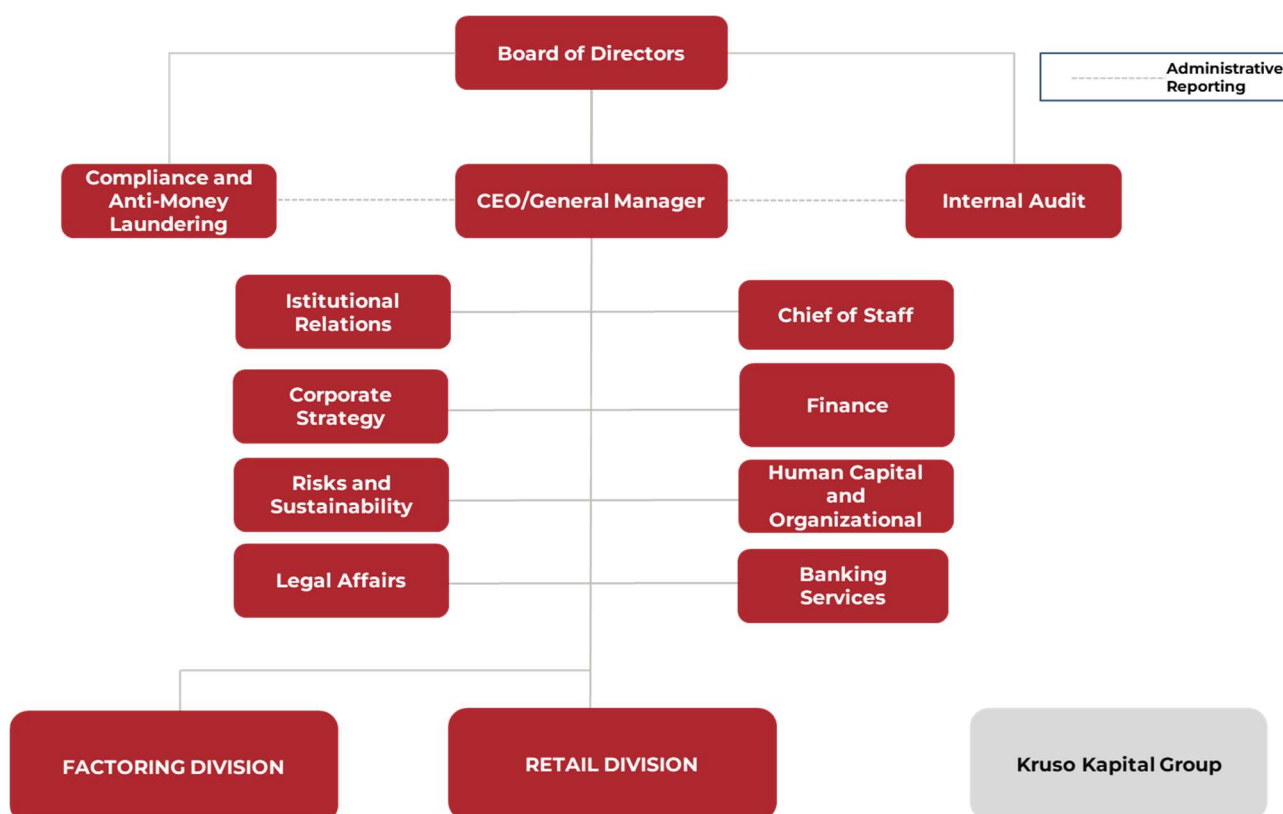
Board of Directors

Administrative Reporting

Compliance and Anti-Money Laundering

CEO/General Manager

Internal Audit

Istitutional Relations

Chief of Staff

Corporate Strategy

Finance

Risks and Sustainability

Human Capital and Organizational

Legal Affairs

Banking Services

FACTORING DIVISION

RETAIL DIVISION

Kruso Kapital Group